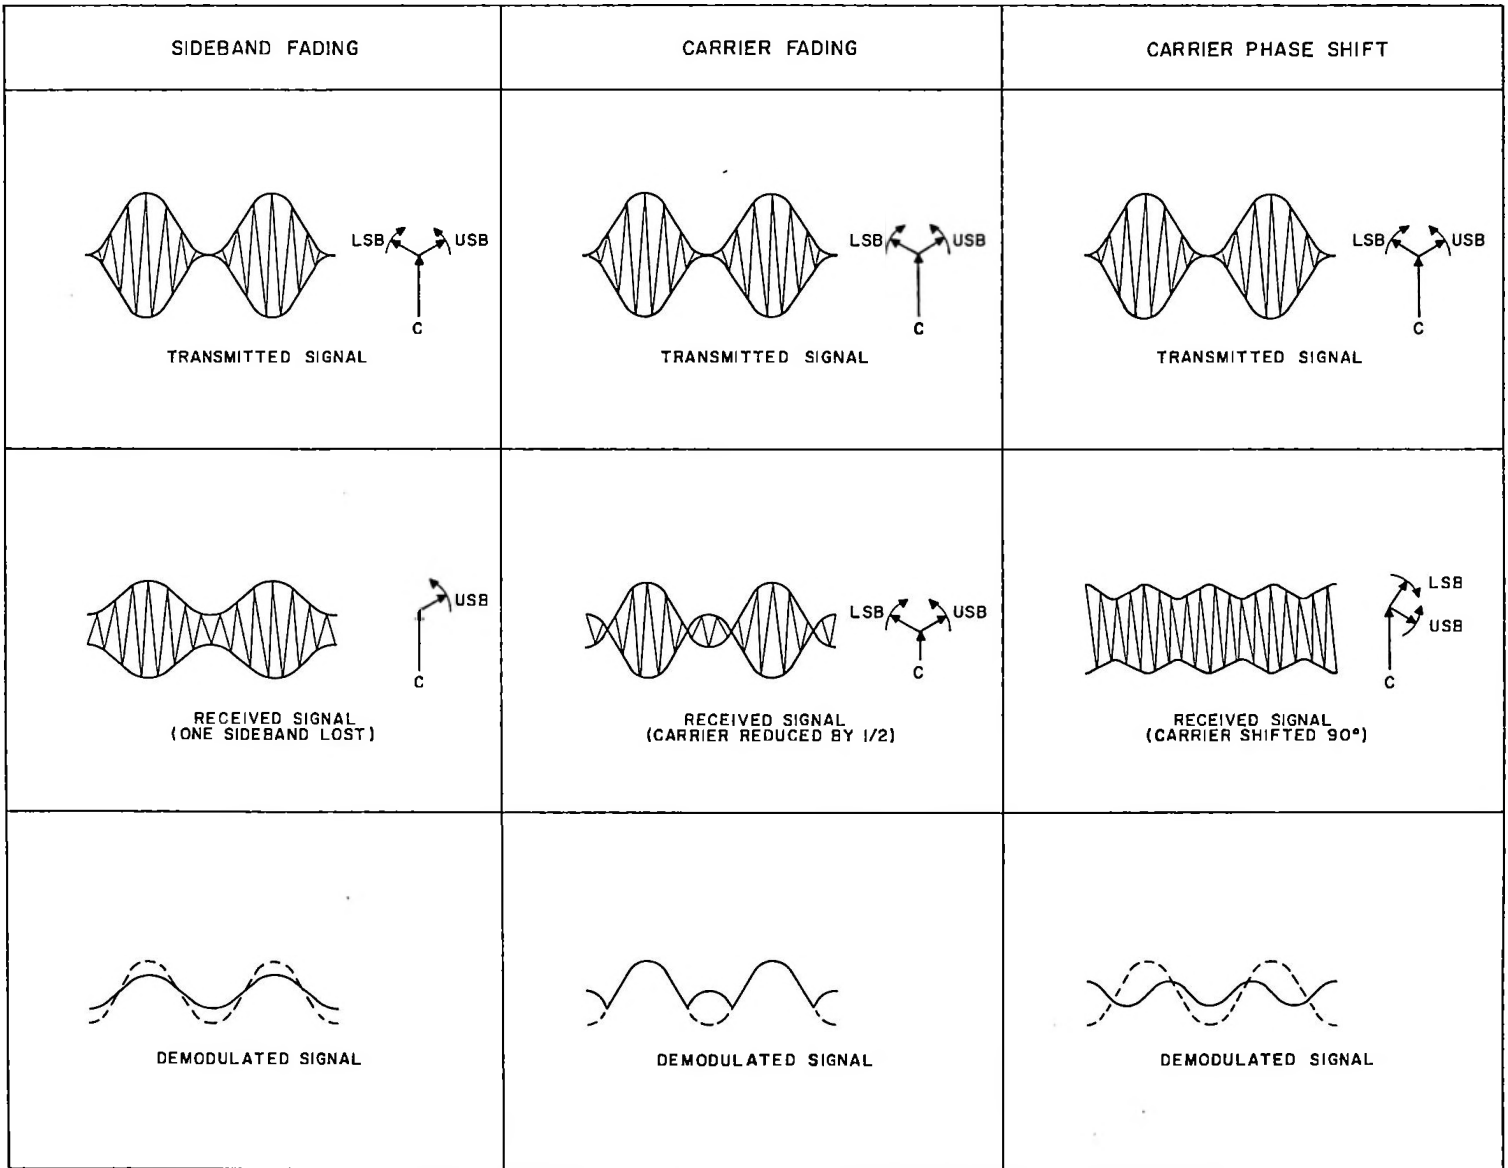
| SIDEBAND FADING | CARRIER FADING | CARRIER PHASE SHIFT |
|---|---|---|
| LSB USB C TRANSMITTED SIGNAL | LSB USB C TRANSMITTED SIGNAL | LSB USB C TRANSMITTED SIGNAL |
| USB C RECEIVED SIGNAL (ONE SIDEBAND LOST) | LSB USB C RECEIVED SIGNAL (CARRIER REDUCED BY 1/2) | LSB USB C RECEIVED SIGNAL (CARRIER SHIFTED 90°) |
| DEMODULATED SIGNAL | DEMODULATED SIGNAL | DEMODULATED SIGNAL |